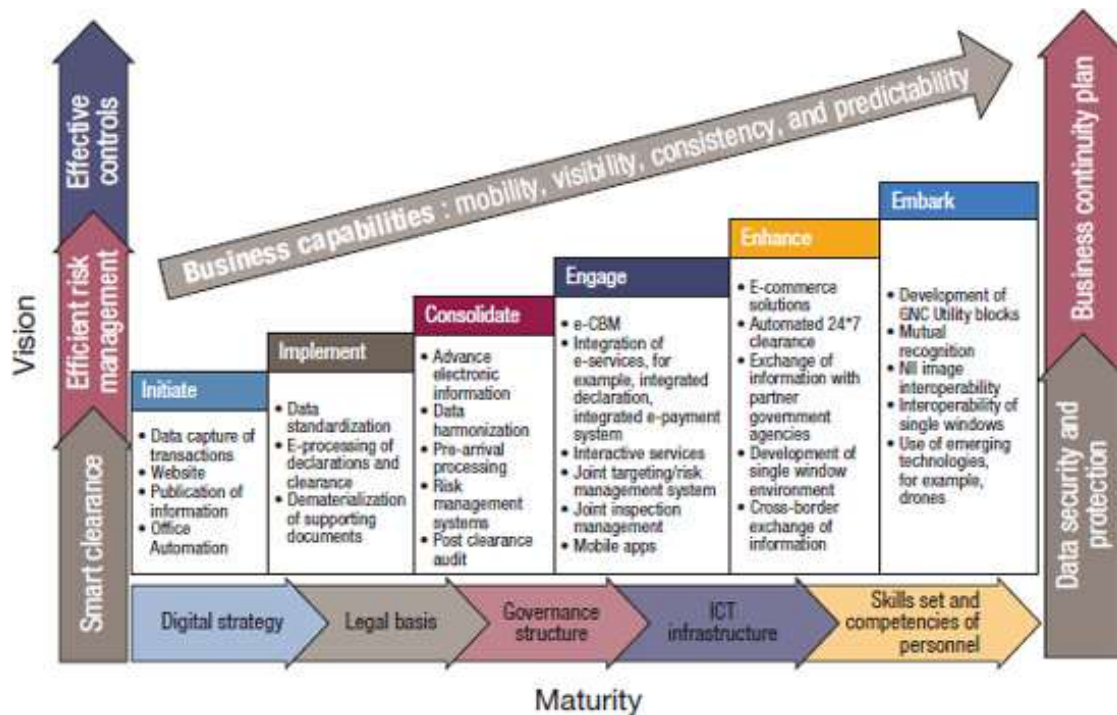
Vision

Effective controls

Efficient risk management

Smart clearance

Business capabilities : mobility, visibility, consistency, and predictability

Initiate
- Data capture of transactions
- Website
- Publication of information
- Office Automation

Implement
- Data standardization
- E-processing of declarations and clearance
- Dematerialization of supporting documents

Consolidate
- Advance electronic information
- Data harmonization
- Pre-arrival processing
- Risk management systems
- Post clearance audit

Engage
- e-CBM
- Integration of e-services, for example, integrated declaration, integrated e-payment system
- Interactive services
- Joint targeting/risk management system
- Joint inspection management
- Mobile apps

Enhance
- E-commerce solutions
- Automated 24*7 clearance
- Exchange of information with partner government agencies
- Development of single window environment
- Cross-border exchange of information

Embark
- Development of GNC Utility blocks
- Mutual recognition
- NII image interoperability
- Interoperability of single windows
- Use of emerging technologies, for example, drones

Business continuity plan

Data security and protection

Digital strategy

Legal basis

Governance structure

ICT infrastructure

Skills set and competencies of personnel

Maturity